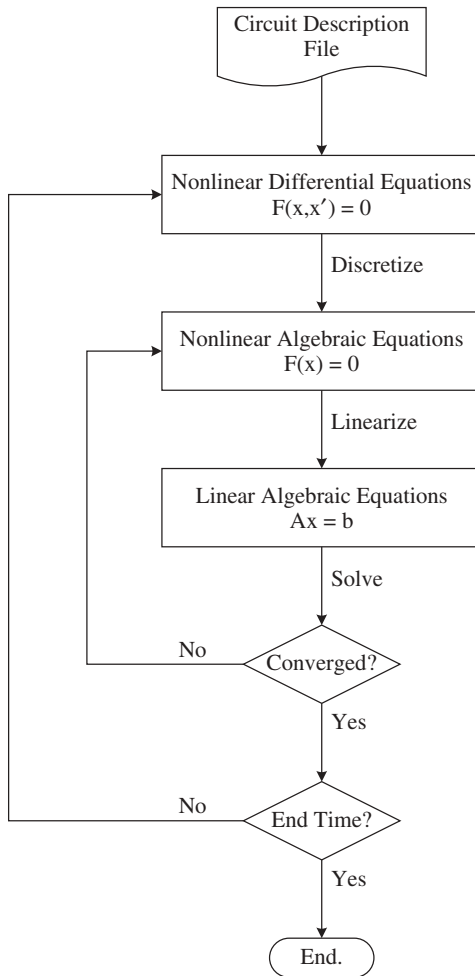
Circuit Description File

Nonlinear Differential Equations
$F(x,x') = 0$

Discretize

Nonlinear Algebraic Equations
$F(x) = 0$

Linearize

Linear Algebraic Equations
$Ax = b$

Solve

No

Converged?

Yes

No

End Time?

Yes

End.